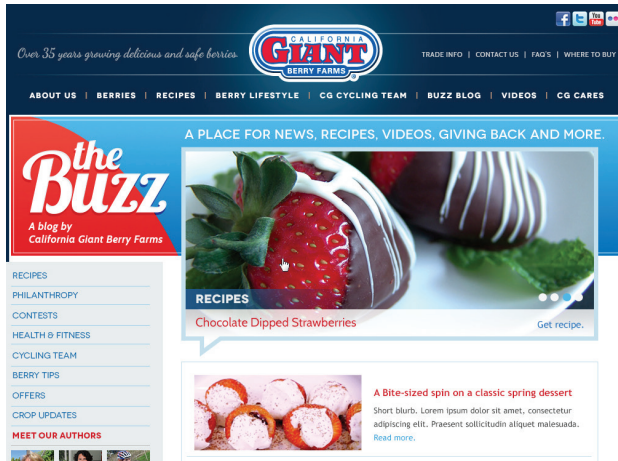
You Tube

Over 35 years growing delicious and safe berries

CALIFORNIA GIANT BERRY FARMS

TRADE INFO | CONTACT US | FAQ'S | WHERE TO BUY

ABOUT US | BERRIES | RECIPES | BERRY LIFESTYLE | CG CYCLING TEAM | BUZZ BLOG | VIDEOS | CG CARES

the Buzz

A blog by California Giant Berry Farms

A PLACE FOR NEWS, RECIPES, VIDEOS, GIVING BACK AND MORE.

RECIPES

Chocolate Dipped Strawberries

Get recipe.

RECIPES
PHILANTHROPY
CONTESTS
HEALTH & FITNESS
CYCLING TEAM
BERRY TIPS
OFFERS
CROP UPDATES
MEET OUR AUTHORS

A Bite-sized spin on a classic spring dessert

Short blurb. Lorem ipsum dolor sit amet, consectetur adipiscing elit. Praesent sollicitudin aliquet malesuada. Read more.